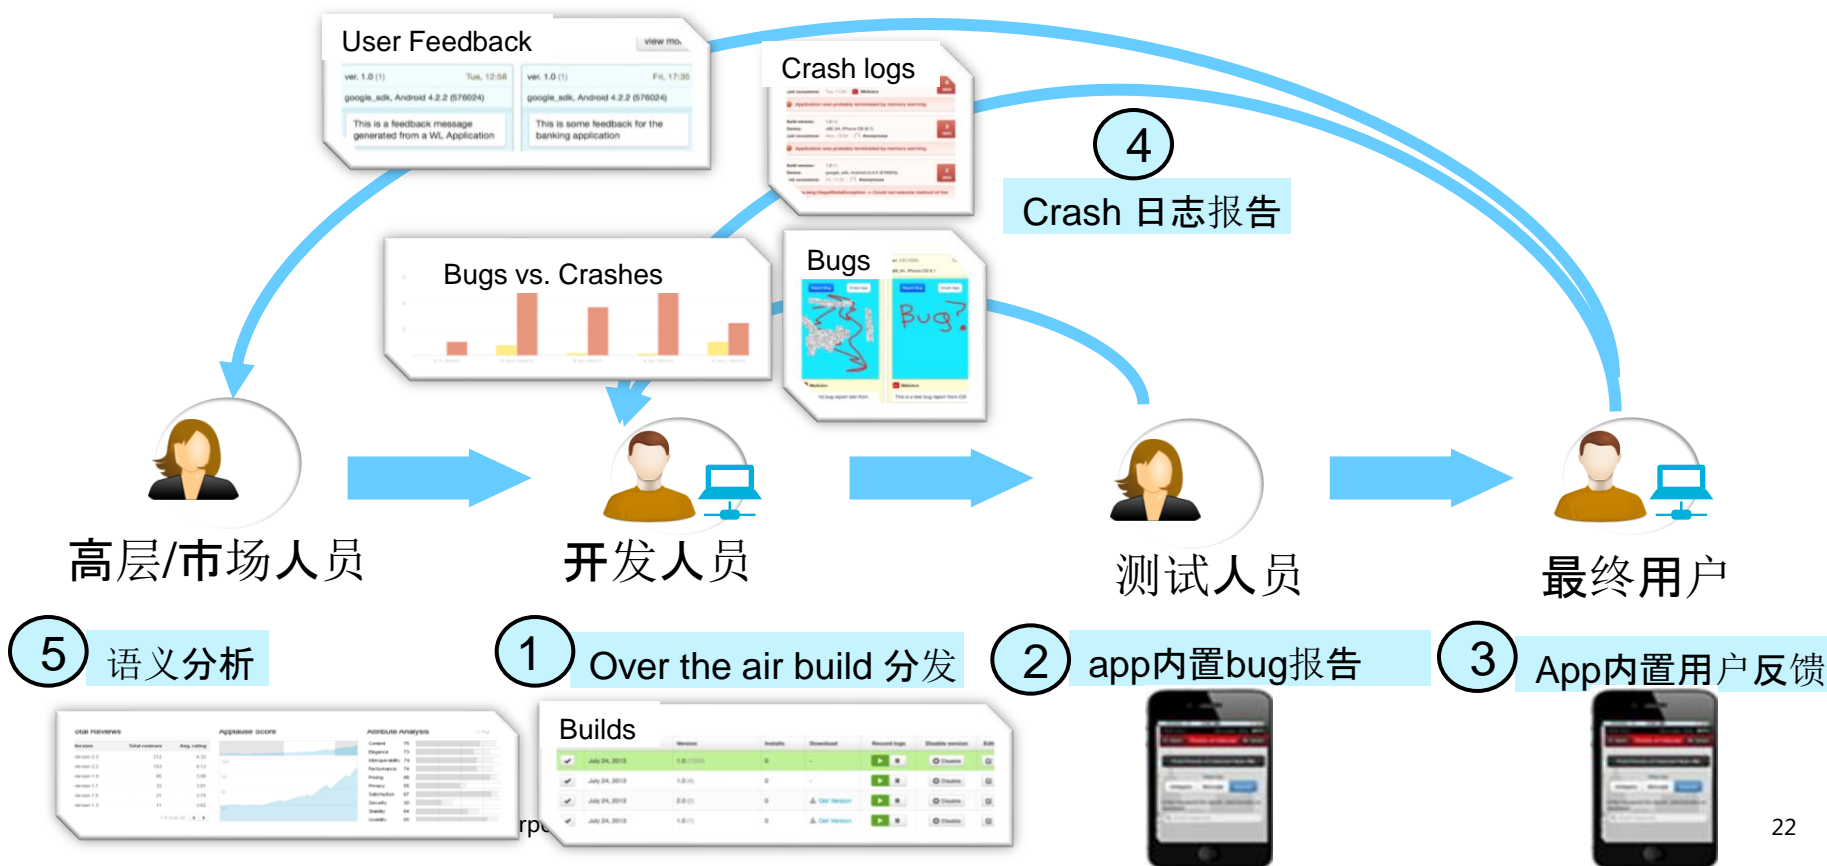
User Feedback

view mo.

ver. 1.0 (1) Tue, 12:56

google_sdk, Android 4.2.2 (576024)

This is a feedback message generated from a WL Application

ver. 1.0 (1) Fri, 17:35

google_sdk, Android 4.2.2 (576024)

This is some feedback for the banking application

Crash logs

4

Crash 日志报告

Bugs vs. Crashes

Bugs

高层/市场人员

开发人员

测试人员

最终用户

5 语义分析

1 Over the air build 分发

2 app内置bug报告

3 App内置用户反馈

Builds

22